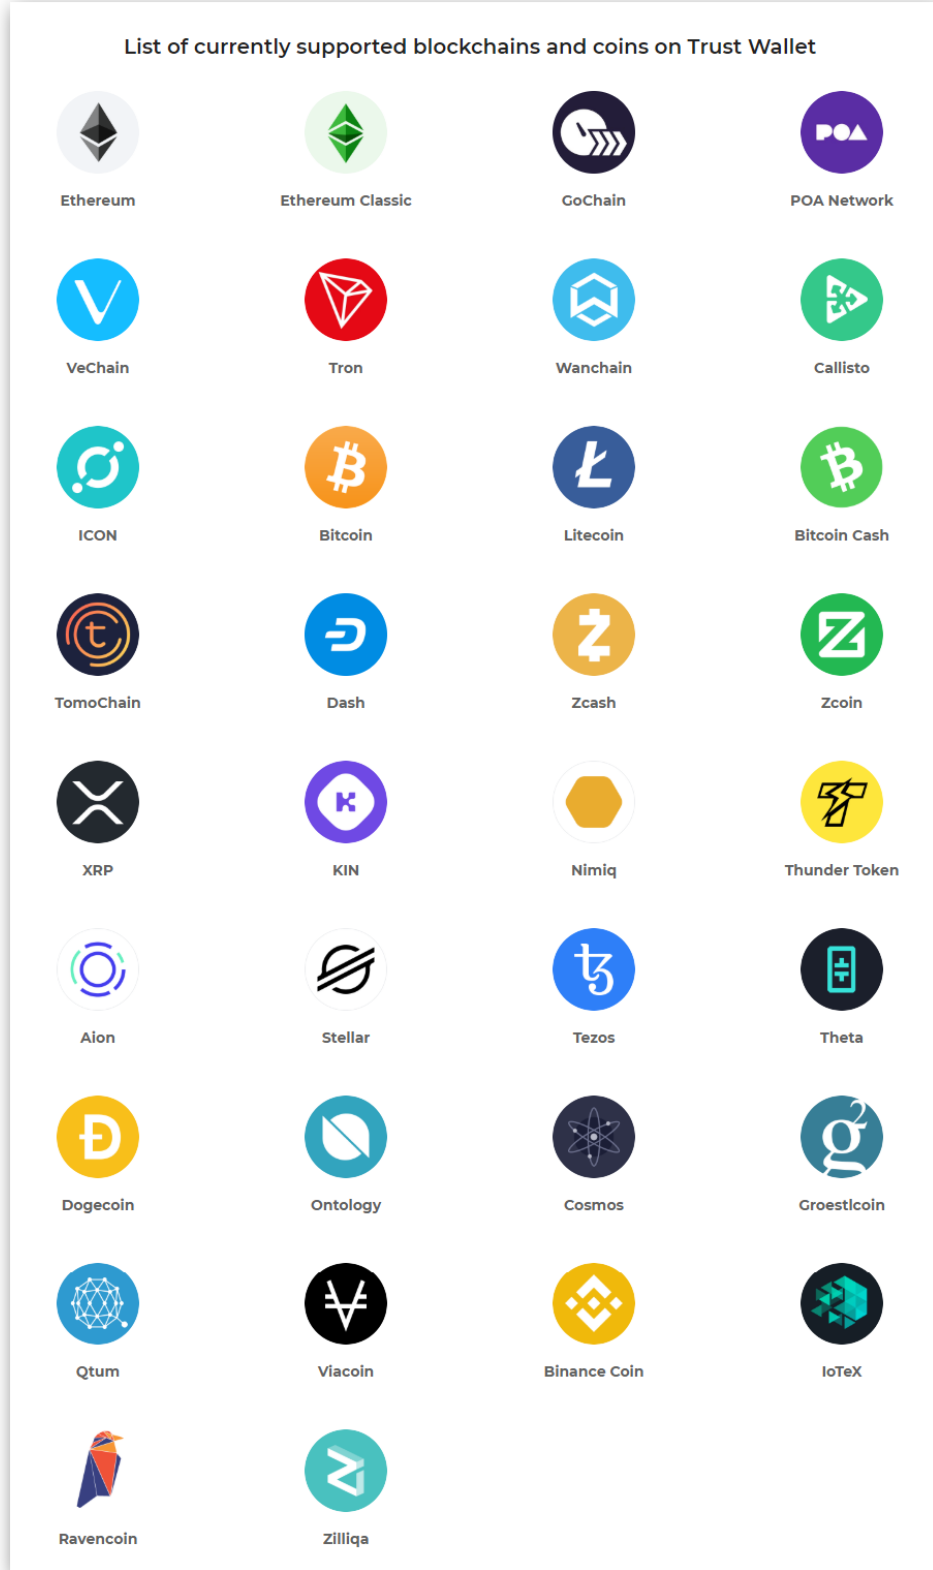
List of currently supported blockchains and coins on Trust Wallet

Ethereum
Ethereum Classic
GoChain
POA
POA Network

VeChain
Tron
Wanchain
Callisto

ICON
Bitcoin
Litecoin
Bitcoin Cash

TomoChain
Dash
Zcash
Zcoin

XRP
K
KIN
Nimiq
Thunder Token

Aion
Stellar
Tezos
Theta

Dogecoin
Ontology
Cosmos
Groestlcoin

Qtum
Viacoin
Binance Coin
IoTeX

Ravencoin
Zilliqa